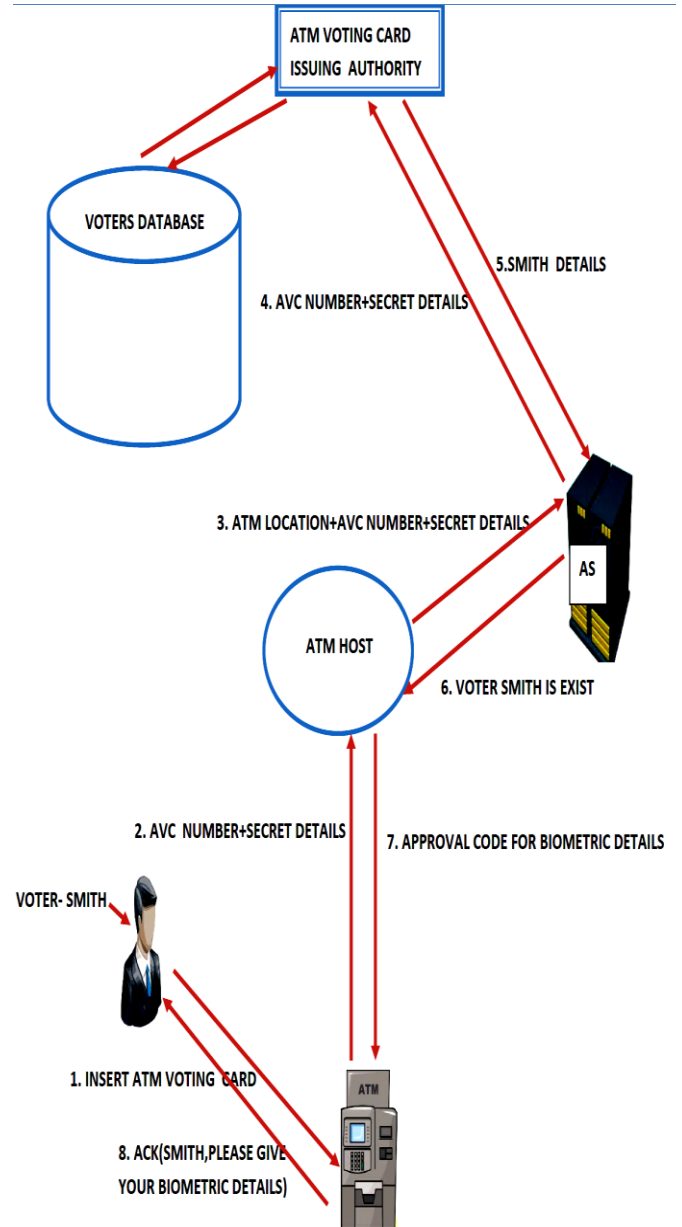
ATM VOTING CARD ISSUING AUTHORITY

VOTERS DATABASE

5.SMITH DETAILS

4. AVC NUMBER+SECRET DETAILS

3. ATM LOCATION+AVC NUMBER+SECRET DETAILS

AS

ATM HOST

6. VOTER SMITH IS EXIST

2. AVC NUMBER+SECRET DETAILS

7. APPROVAL CODE FOR BIOMETRIC DETAILS

VOTER- SMITH

1. INSERT ATM VOTING CARD

ATM

8. ACK(SMITH,PLEASE GIVE YOUR BIOMETRIC DETAILS)